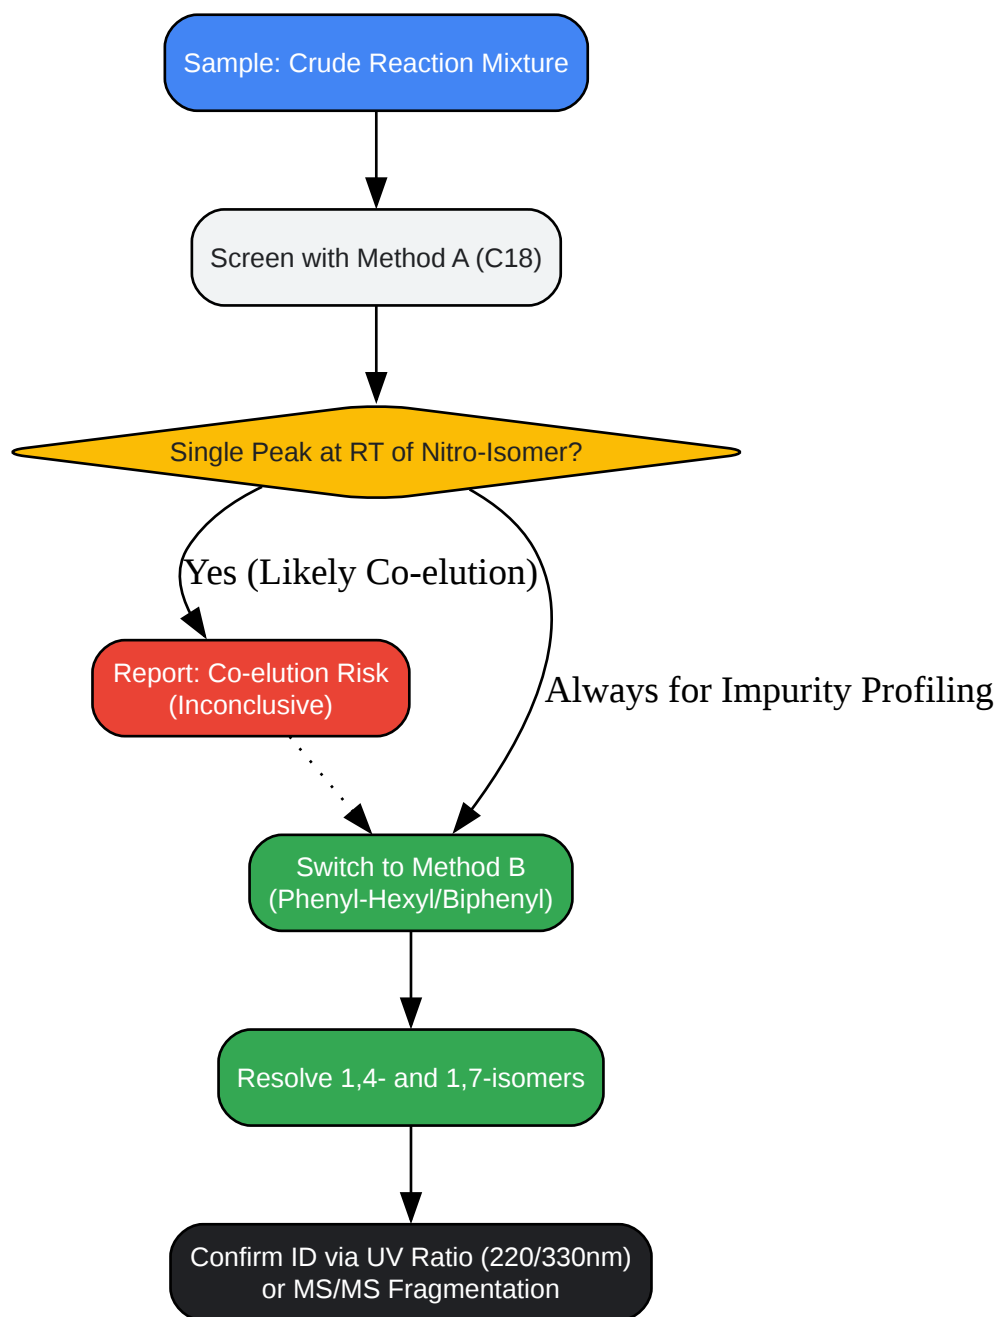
Sample: Crude Reaction Mixture

Screen with Method A (C18)

Single Peak at RT of Nitro-Isomer?

Yes (Likely Co-elution)

Report: Co-elution Risk (Inconclusive)

Always for Impurity Profiling

Switch to Method B (Phenyl-Hexyl/Biphenyl)

Resolve 1,4- and 1,7-isomers

Confirm ID via UV Ratio (220/330nm) or MS/MS Fragmentation